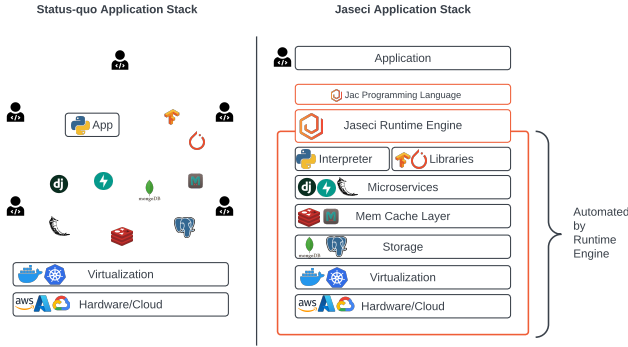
Status-quo Application Stack

App

dj

mongoDB

Virtualization

aws

Hardware/Cloud

Jaseci Application Stack

Application

Jac Programming Language

Jaseci Runtime Engine

Interpreter

Libraries

dj

Microservices

Mem Cache Layer

mongoDB

Storage

Virtualization

aws

Hardware/Cloud

Automated by Runtime Engine